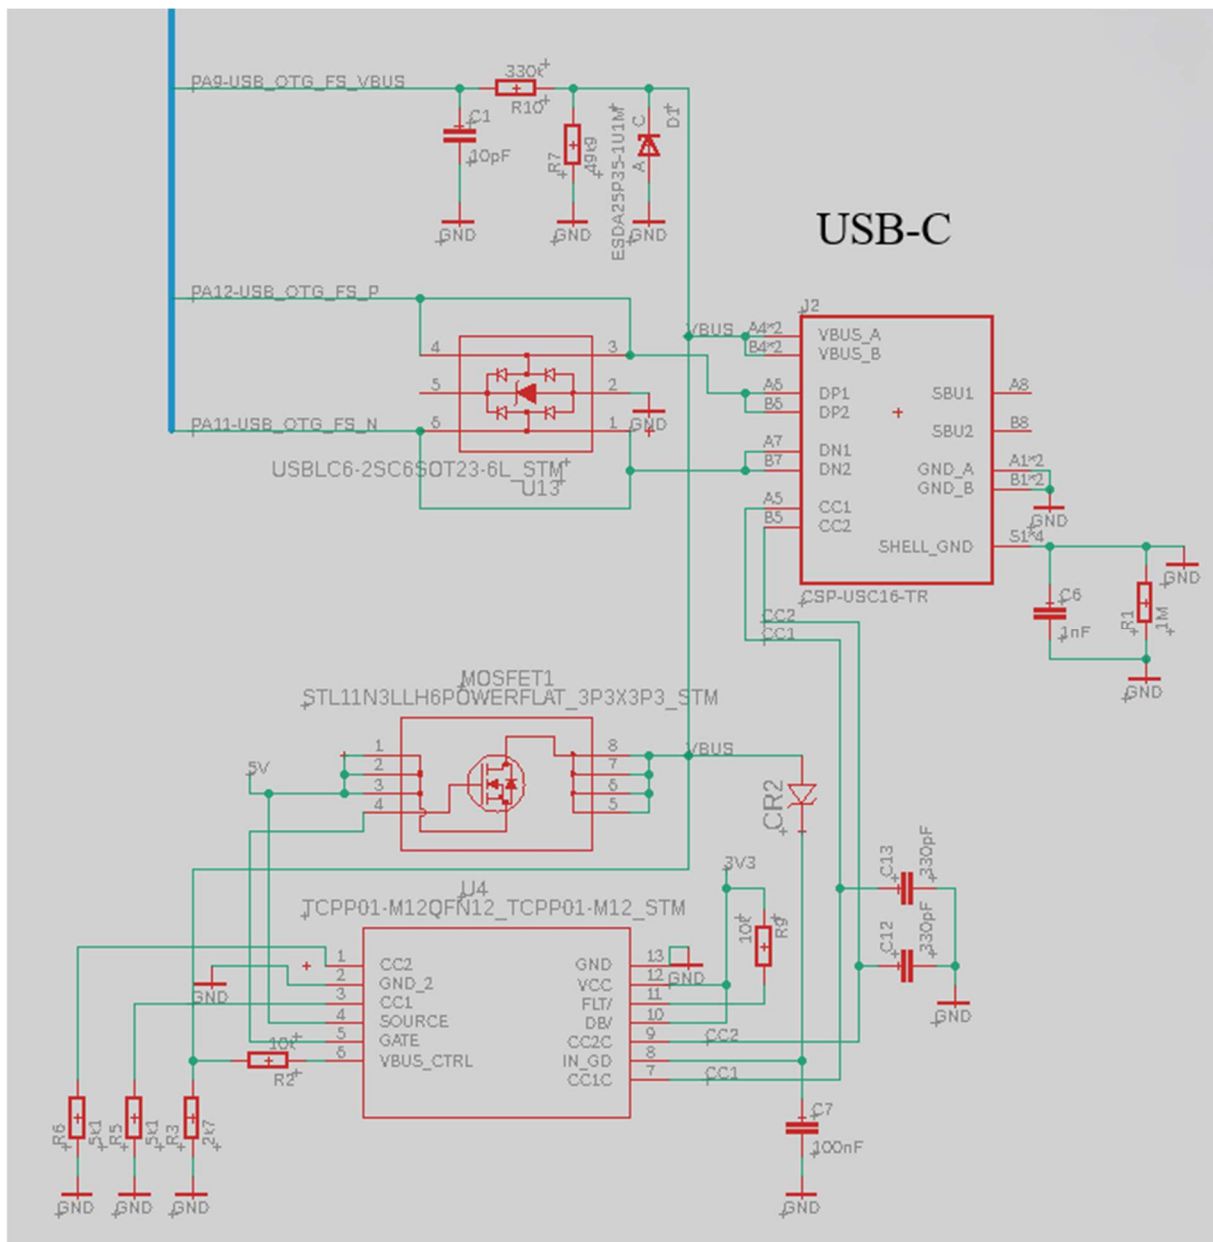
USB-C

PA9-USB_OTG_FS_VBUS
330k
R10
C1
10pF
R7
49k9
ESDA25P35-1U1M
A C
D1
GND
GND
GND
GND

PA12-USB_OTG_FS_P
PA11-USB_OTG_FS_N
4 3
5 2
5 1
GND
USBLC6-2SC6SOT23-6L_STM
U13

VBUS
J2
A4*2 VBUS_A
B4*2 VBUS_B
A6 DP1
B6 DP2
A7 DN1
B7 DN2
A5 CC1
B5 CC2
SBU1 A8
SBU2 B8
GND_A A1*2
GND_B B1*2
SHELL_GND S1*4
GND
CSP-USC16-TR
CC2
CC1
C6
1nF
R1
1M
GND
GND

MOSFET1
STL11N3LLH6POWERFLAT_3P3X3P3_STM
5V
1 2 3 4
8 7 6 5
VBUS
CR2

3V3
U4
TCPP01-M12QFN12_TCPP01-M12_STM
1 CC2
2 GND_2
3 CC1
4 SOURCE
5 GATE
6 VBUS_CTRL
GND 13
VCC 12
FLT/ 11
DB/ 10
CC2C 9
IN_GD 8
CC1C 7
GND
GND
10k
R9
CC2
CC1
10k
R2
C13
330pF
C12
330pF
GND
C7
100nF
GND
R6 5k1
R5 5k1
R3 2k7
GND GND GND